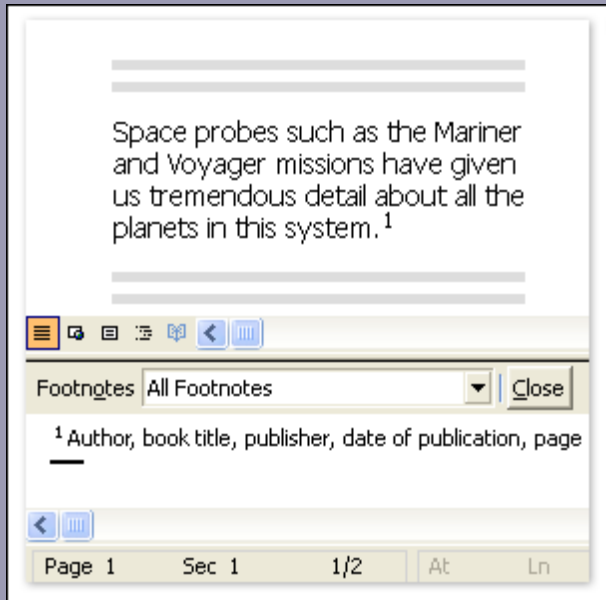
Space probes such as the Mariner and Voyager missions have given us tremendous detail about all the planets in this system.$^1$

Footnotes All Footnotes Close

$^1$ Author, book title, publisher, date of publication, page

Page 1 Sec 1 1/2 At Ln